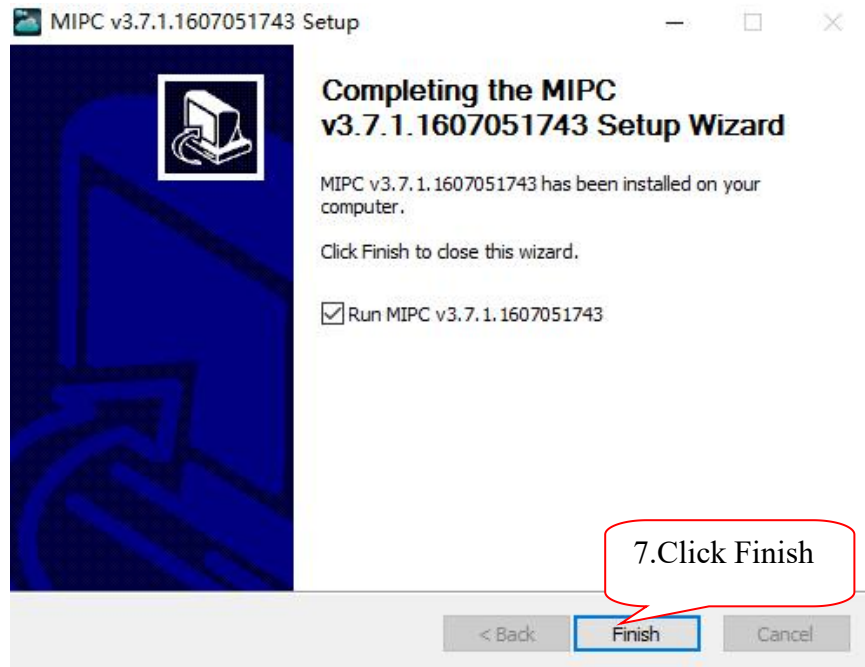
MIPC v3.7.1.1607051743 Setup

Completing the MIPC v3.7.1.1607051743 Setup Wizard

MIPC v3.7.1.1607051743 has been installed on your computer.

Click Finish to close this wizard.

Run MIPC v3.7.1.1607051743

7.Click Finish

< Back
Finish
Cancel